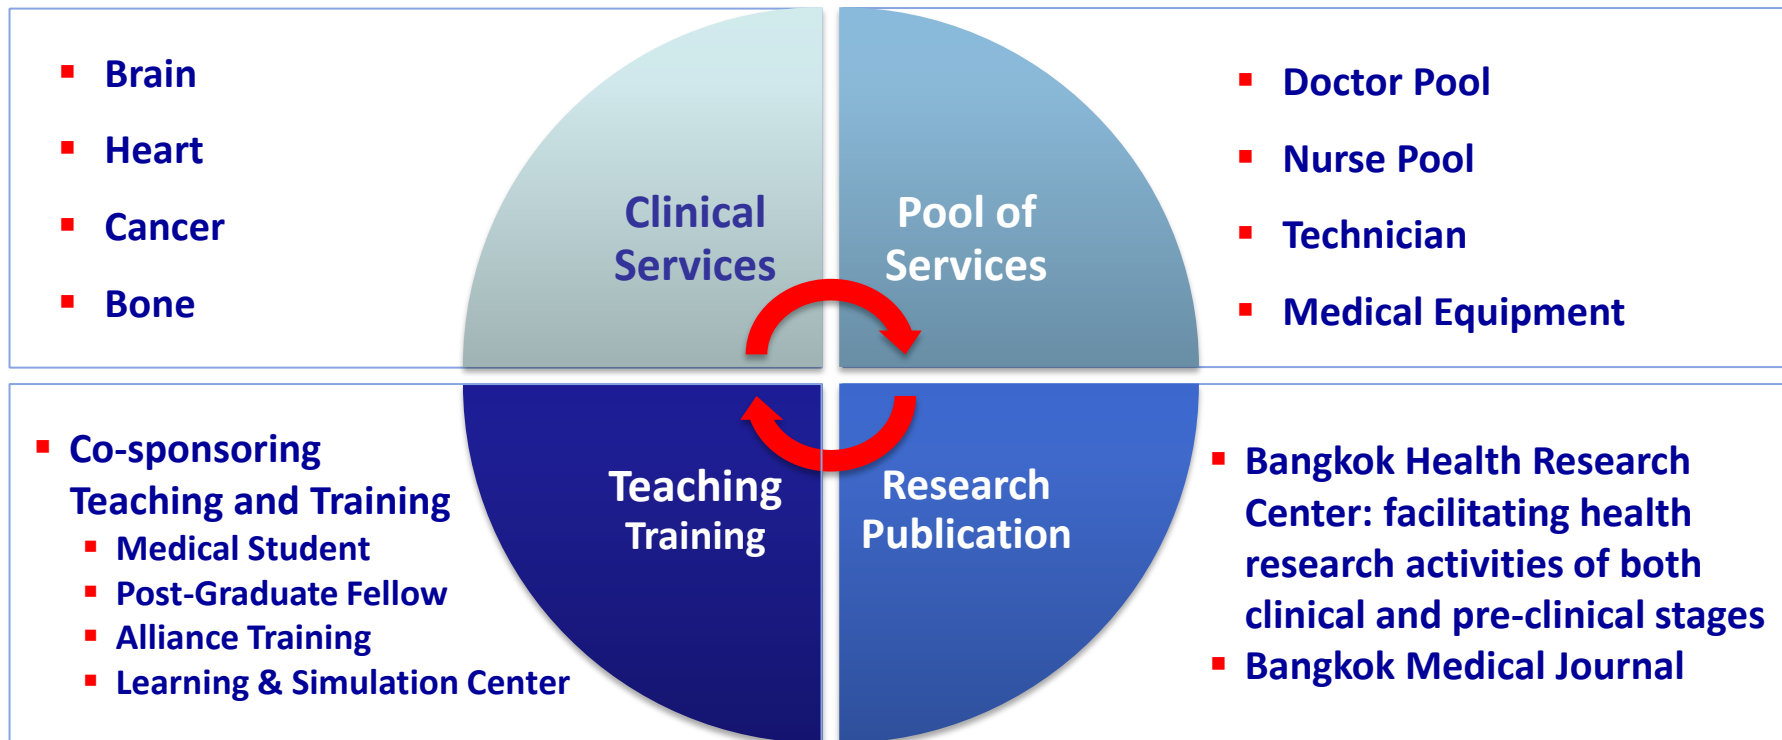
- Brain
- Heart
- Cancer
- Bone

Clinical Services

Pool of Services

- Doctor Pool
- Nurse Pool
- Technician
- Medical Equipment

- Co-sponsoring Teaching and Training
  - Medical Student
  - Post-Graduate Fellow
  - Alliance Training
  - Learning & Simulation Center

Teaching Training

Research Publication

- Bangkok Health Research Center: facilitating health research activities of both clinical and pre-clinical stages
- Bangkok Medical Journal